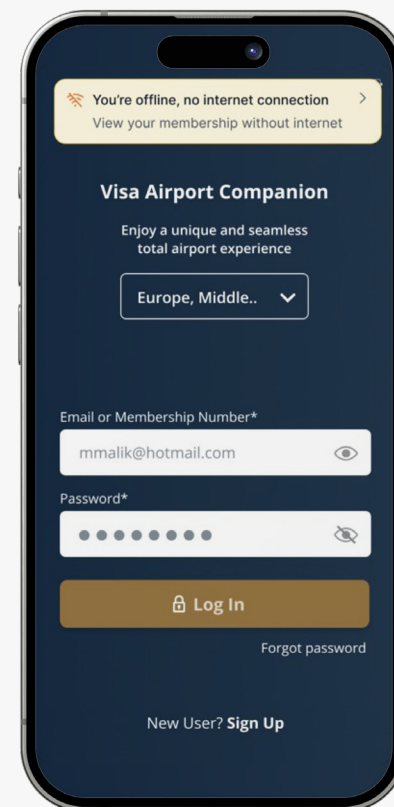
You're offline, no internet connection
View your membership without internet

Visa Airport Companion

Enjoy a unique and seamless total airport experience

Europe, Middle..

Email or Membership Number*

mmalik@hotmail.com

Password*

••••••••

Log In

Forgot password

New User? **Sign Up**